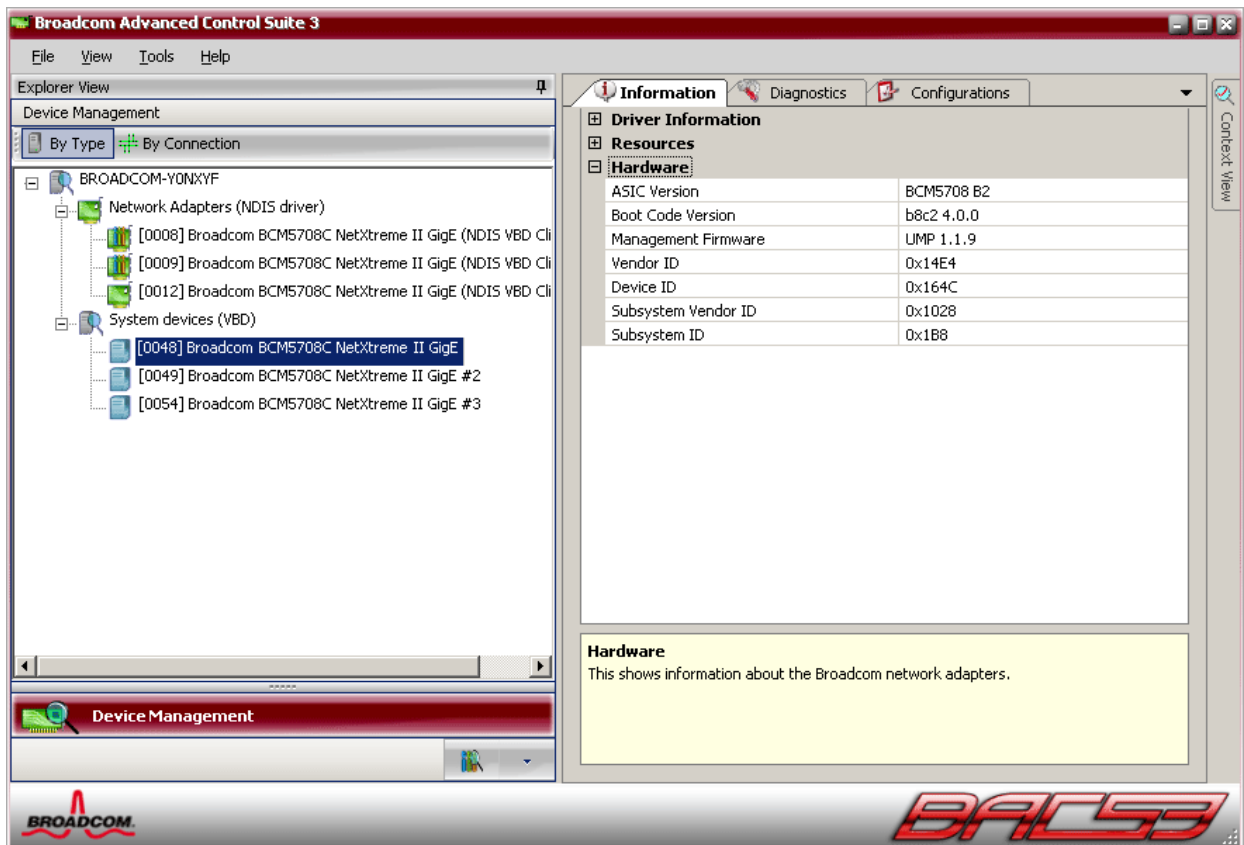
Broadcom Advanced Control Suite 3

File View Tools Help

Explorer View

Device Management

By Type By Connection

BROADCOM-Y0NXYF
Network Adapters (NDIS driver)
[0008] Broadcom BCM5708C NetXtreme II GigE (NDIS VBD Cli
[0009] Broadcom BCM5708C NetXtreme II GigE (NDIS VBD Cli
[0012] Broadcom BCM5708C NetXtreme II GigE (NDIS VBD Cli
System devices (VBD)
[0048] Broadcom BCM5708C NetXtreme II GigE
[0049] Broadcom BCM5708C NetXtreme II GigE #2
[0054] Broadcom BCM5708C NetXtreme II GigE #3

Device Management

Information Diagnostics Configurations

Context View

Driver Information
Resources
Hardware

| ASIC Version | BCM5708 B2 |
|---|---|
| Boot Code Version | b8c2 4.0.0 |
| Management Firmware | UMP 1.1.9 |
| Vendor ID | 0x14E4 |
| Device ID | 0x164C |
| Subsystem Vendor ID | 0x1028 |
| Subsystem ID | 0x1B8 |

Hardware
This shows information about the Broadcom network adapters.

BROADCOM.

BACS3